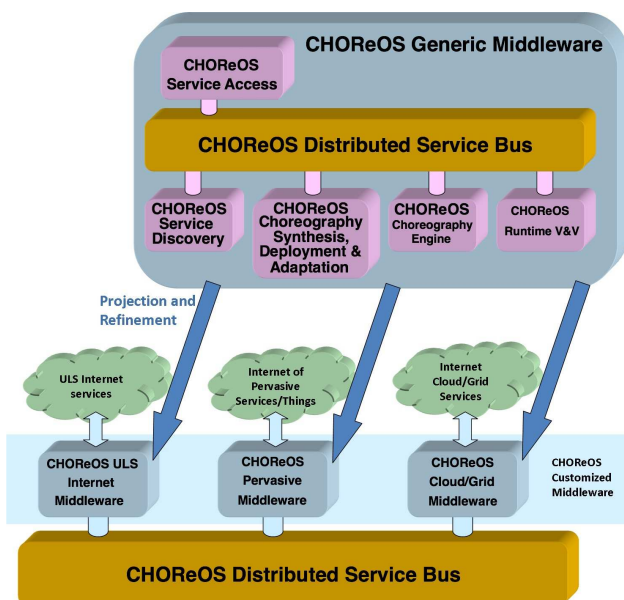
CHOReOS Generic Middleware

CHOReOS Service Access

CHOReOS Distributed Service Bus

CHOReOS Service Discovery

CHOReOS Choreography Synthesis, Deployment & Adaptation

CHOReOS Choreography Engine

CHOReOS Runtime V&V

Projection and Refinement

ULS Internet services

Internet of Pervasive Services/Things

Internet Cloud/Grid Services

CHOReOS ULS Internet Middleware

CHOReOS Pervasive Middleware

CHOReOS Cloud/Grid Middleware

CHOReOS Customized Middleware

CHOReOS Distributed Service Bus